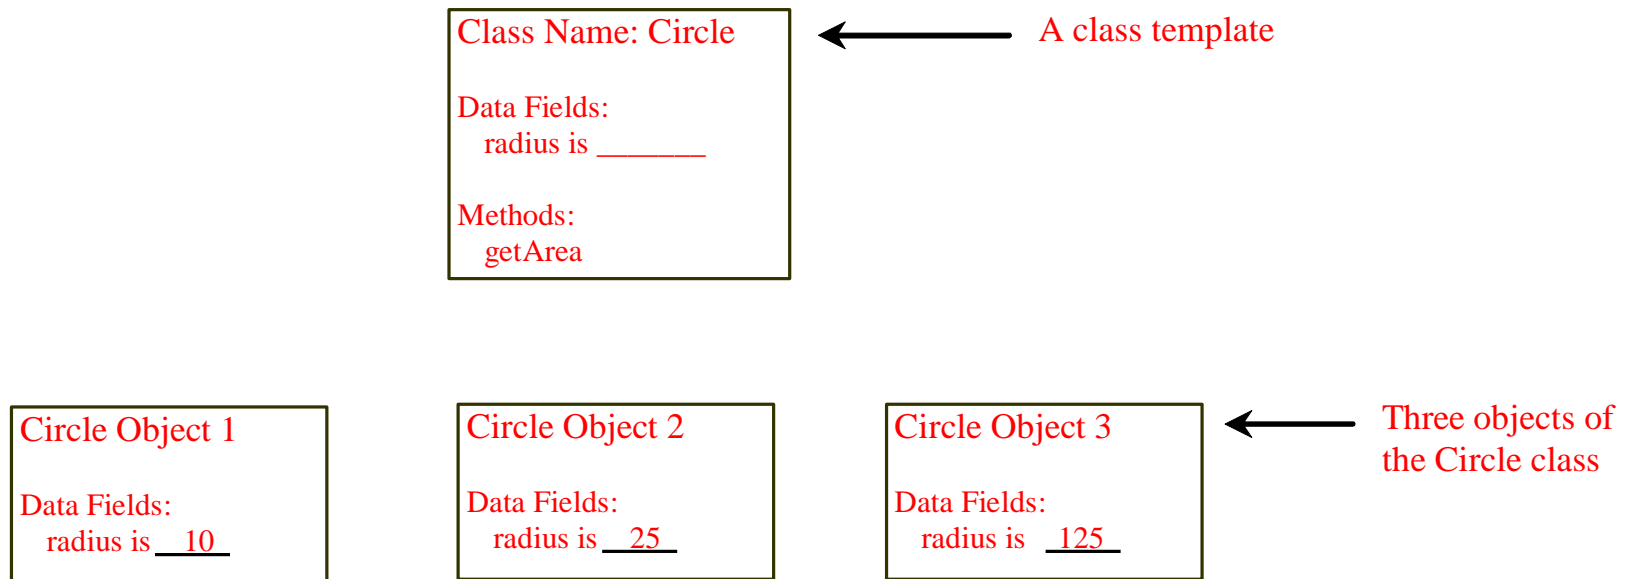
Class Name: Circle

Data Fields:
radius is _______

Methods:
getArea

A class template

Circle Object 1

Data Fields:
radius is 10

Circle Object 2

Data Fields:
radius is 25

Circle Object 3

Data Fields:
radius is 125

Three objects of the Circle class